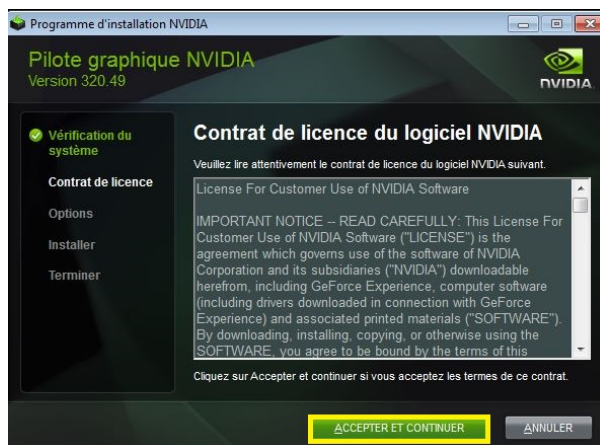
Programme d'installation NVIDIA

Pilote graphique NVIDIA
Version 320.49

NVIDIA

Vérification du système
Contrat de licence
Options
Installer
Terminer

Contrat de licence du logiciel NVIDIA

Veuillez lire attentivement le contrat de licence du logiciel NVIDIA suivant.

License For Customer Use of NVIDIA Software

IMPORTANT NOTICE -- READ CAREFULLY: This License For Customer Use of NVIDIA Software ("LICENSE") is the agreement which governs use of the software of NVIDIA Corporation and its subsidiaries ("NVIDIA") downloadable herefrom, including GeForce Experience, computer software (including drivers downloaded in connection with GeForce Experience) and associated printed materials ("SOFTWARE"). By downloading, installing, copying, or otherwise using the SOFTWARE, you agree to be bound by the terms of this

Cliquez sur Accepter et continuer si vous acceptez les termes de ce contrat.

ACCEPTER ET CONTINUER
ANNULER